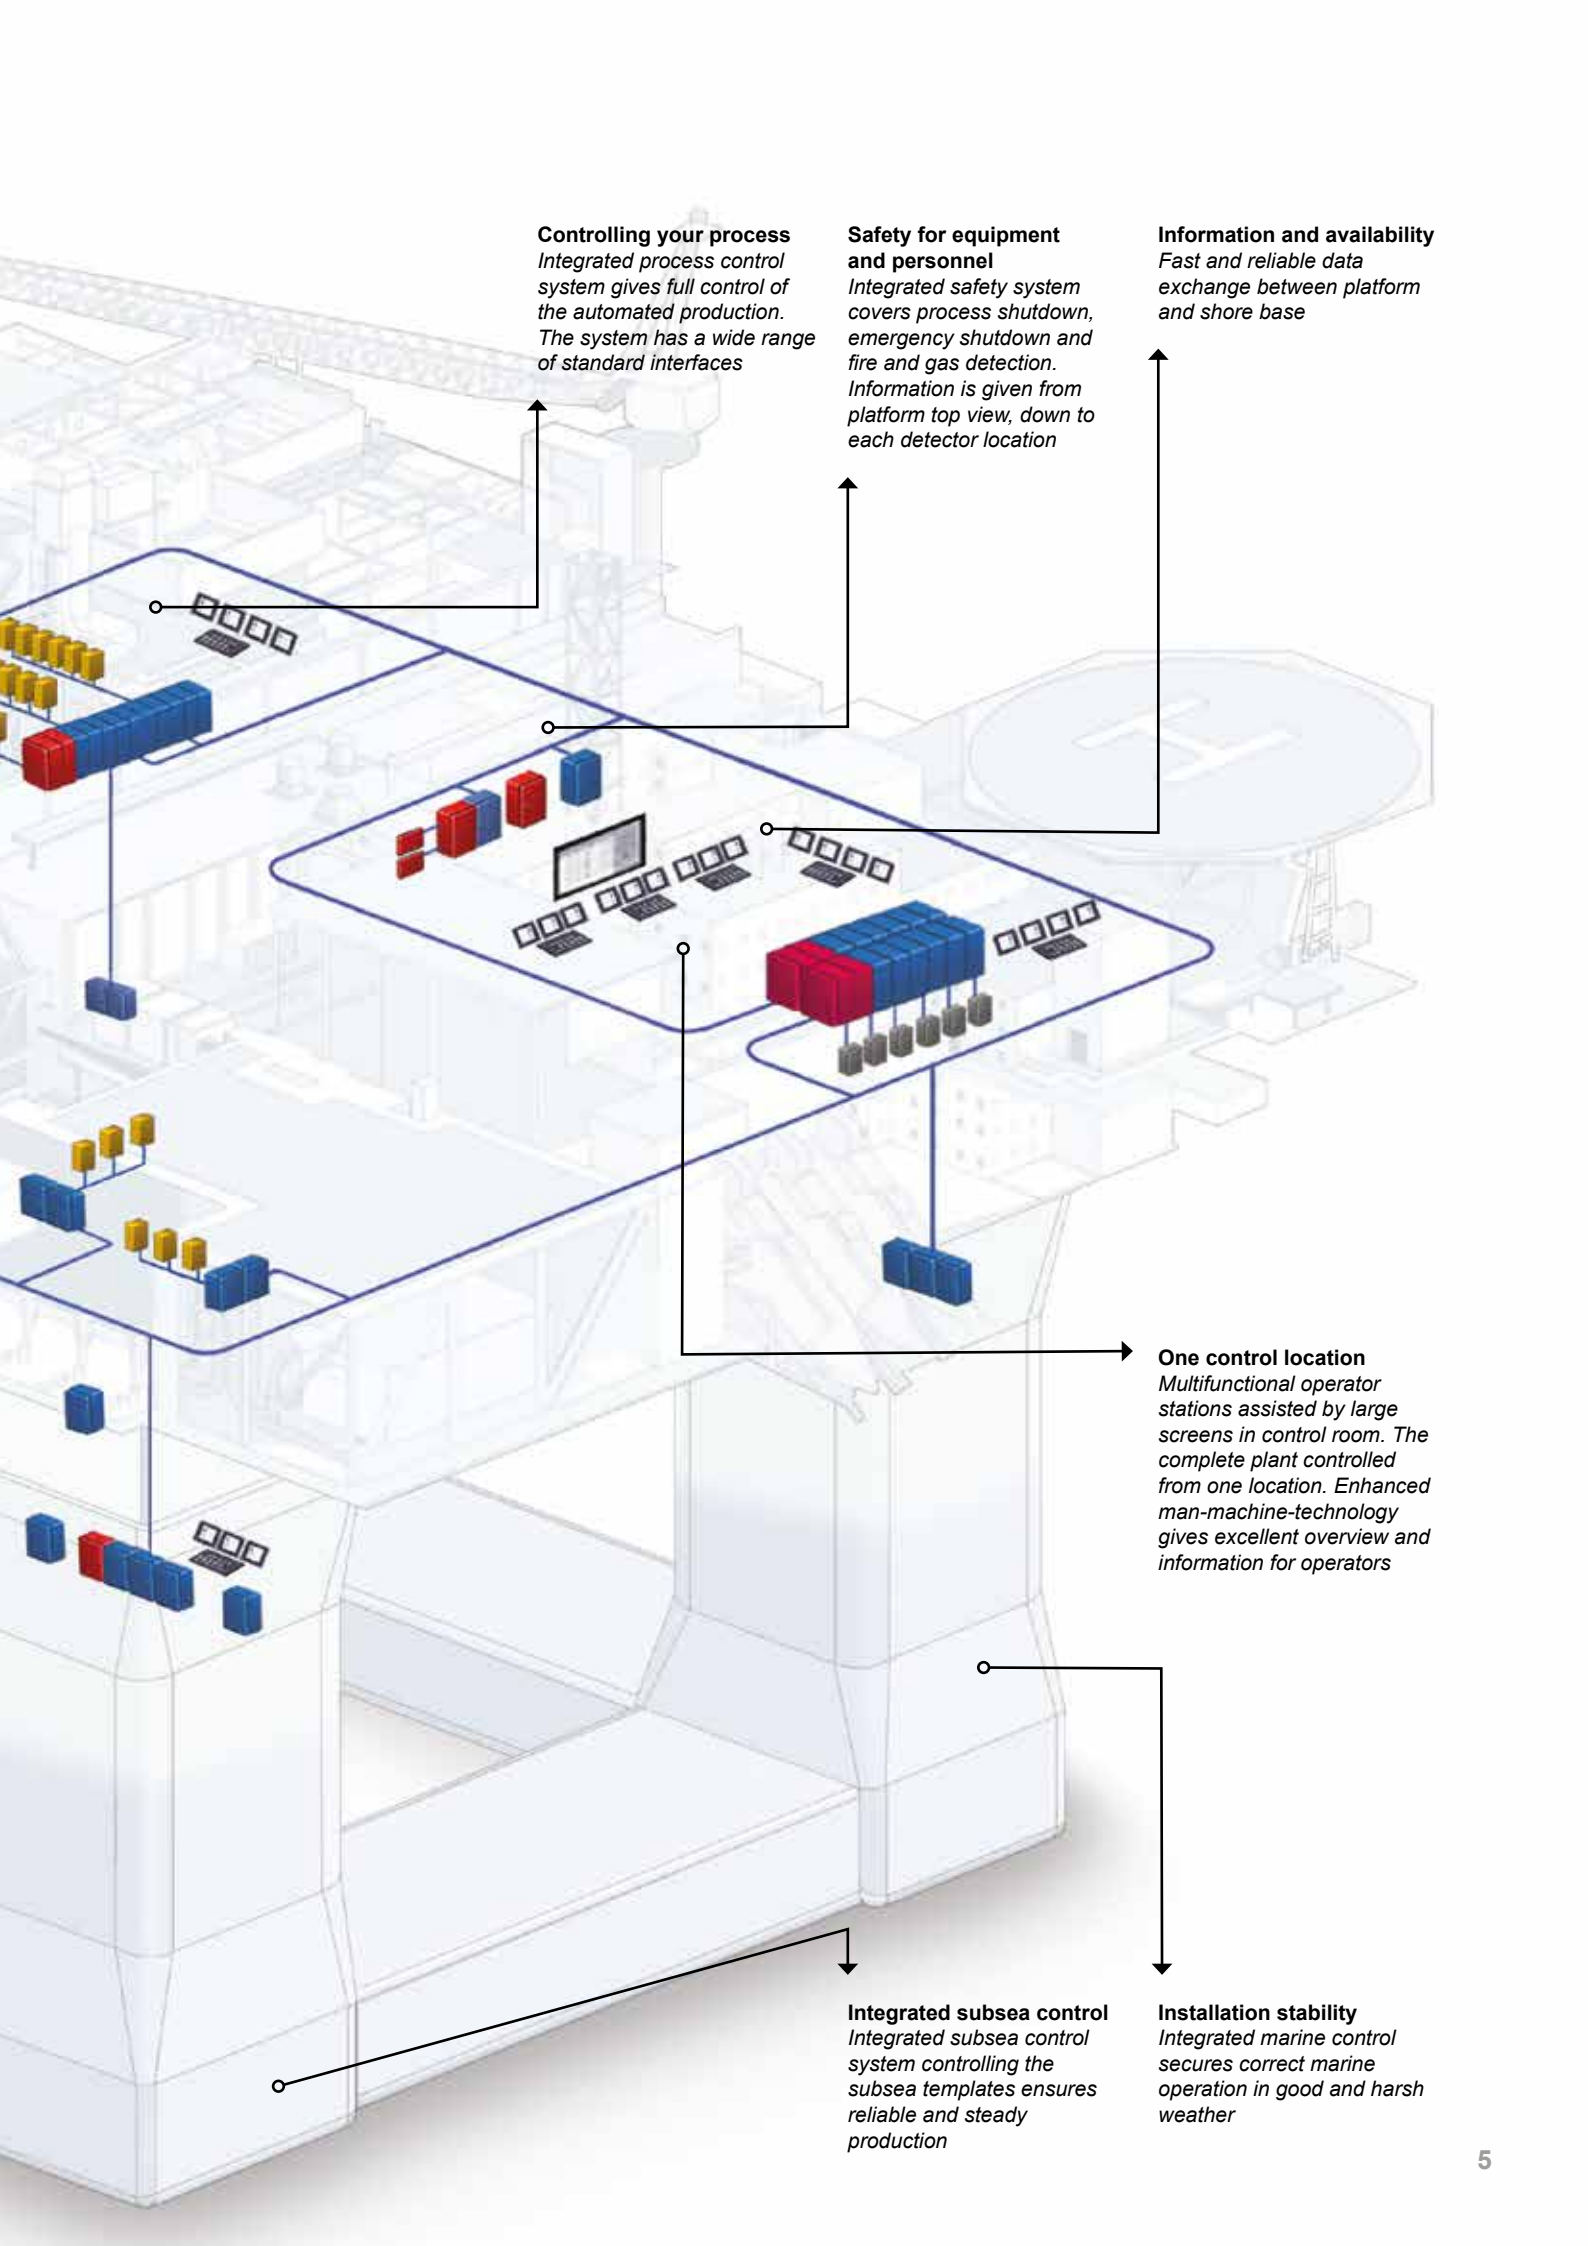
**Controlling your process**
*Integrated process control system gives full control of the automated production. The system has a wide range of standard interfaces*

**Safety for equipment and personnel**
*Integrated safety system covers process shutdown, emergency shutdown and fire and gas detection. Information is given from platform top view, down to each detector location*

**Information and availability**
*Fast and reliable data exchange between platform and shore base*

**One control location**
*Multifunctional operator stations assisted by large screens in control room. The complete plant controlled from one location. Enhanced man-machine-technology gives excellent overview and information for operators*

**Integrated subsea control**
*Integrated subsea control system controlling the subsea templates ensures reliable and steady production*

**Installation stability**
*Integrated marine control secures correct marine operation in good and harsh weather*

5